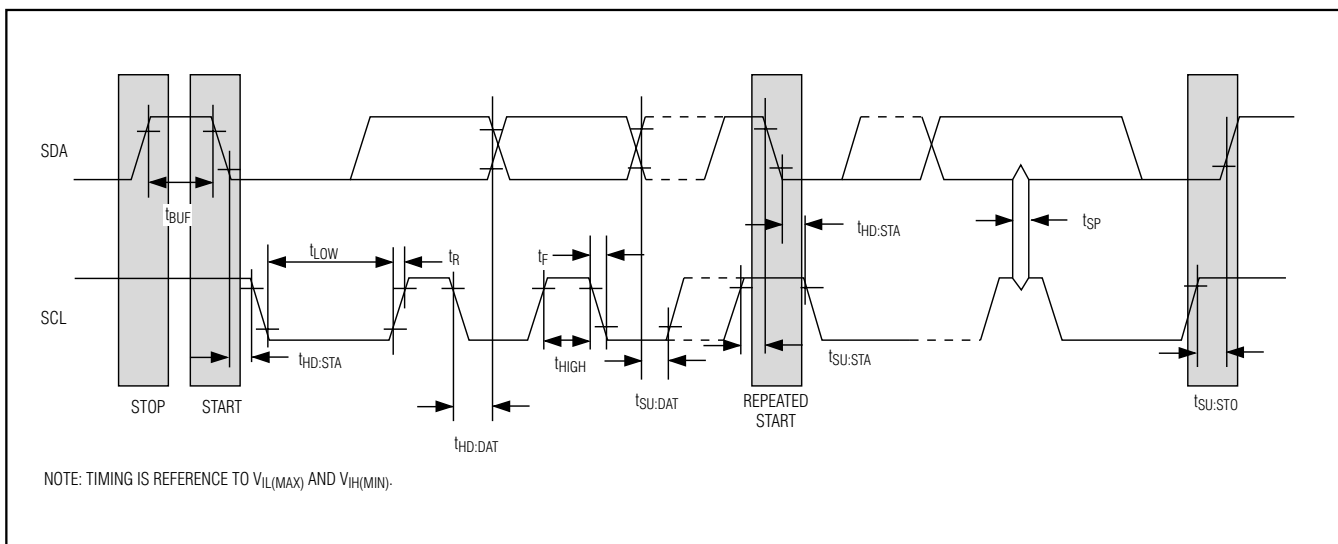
SDA

$t_{BUF}$

$t_{LOW}$

$t_R$

$t_F$

$t_{HD:STA}$

$t_{SP}$

SCL

$t_{HD:STA}$

$t_{HIGH}$

$t_{SU:STA}$

STOP

START

$t_{SU:DAT}$

REPEATED START

$t_{SU:STO}$

$t_{HD:DAT}$

NOTE: TIMING IS REFERENCE TO $V_{IL(MAX)}$ AND $V_{IH(MIN)}$.